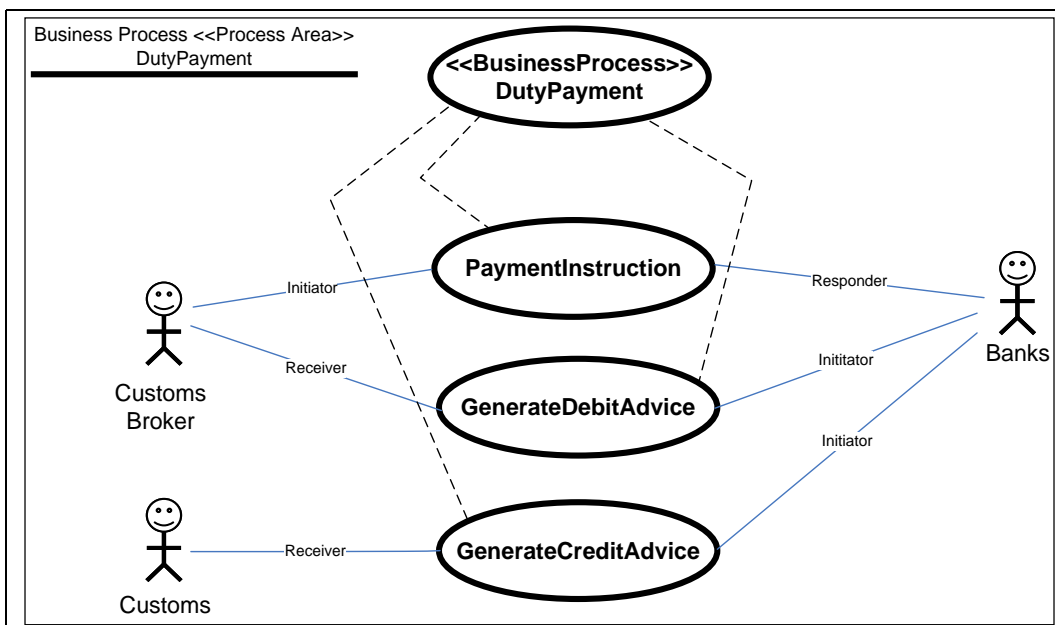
Business Process <<Process Area>>
DutyPayment

<<BusinessProcess>>
DutyPayment

PaymentInstruction

Initiator

Responder

Receiver

Initiator

GenerateDebitAdvice

Customs Broker

Banks

Initiator

Receiver

GenerateCreditAdvice

Customs